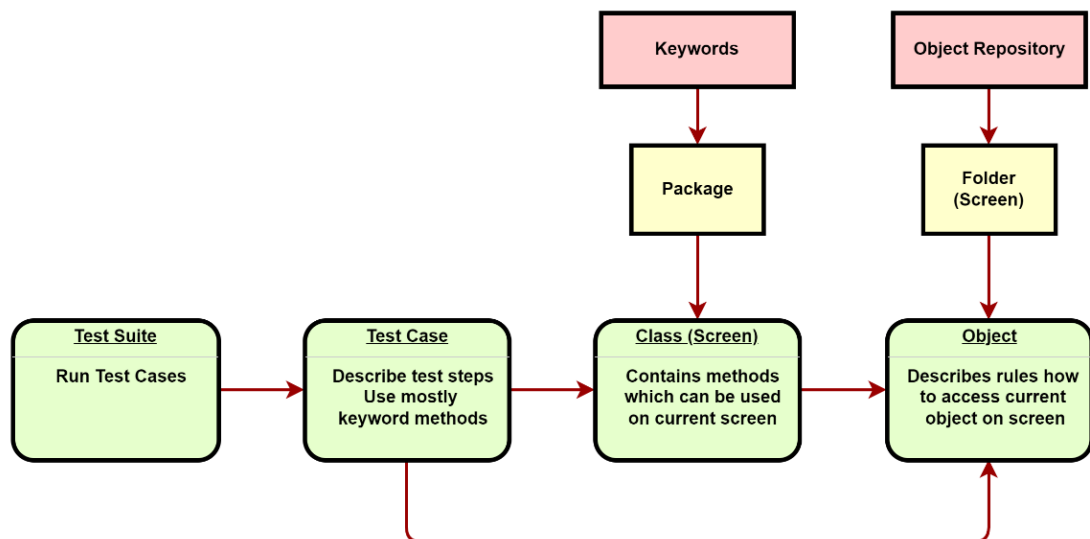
Keywords

Object Repository

Package

Folder (Screen)

Test Suite

Run Test Cases

Test Case

Describe test steps
Use mostly keyword methods

Class (Screen)

Contains methods which can be used on current screen

Object

Describes rules how to access current object on screen